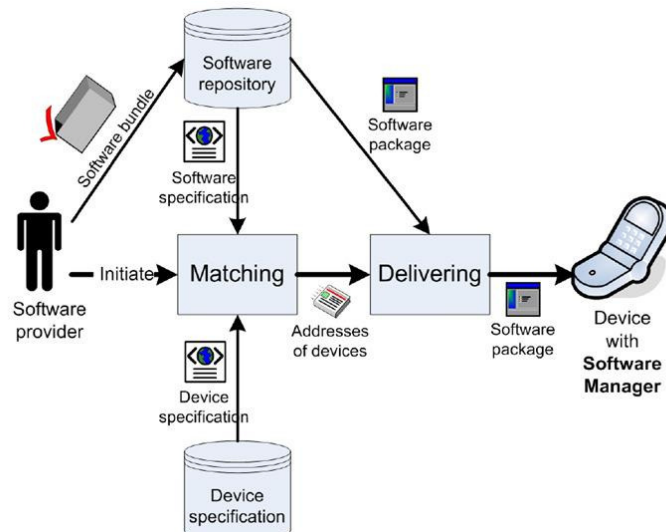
Software repository

Software bundle

Software package

Software specification

Software provider

Initiate

Matching

Delivering

Addresses of devices

Software package

Device with **Software Manager**

Device specification

Device specification